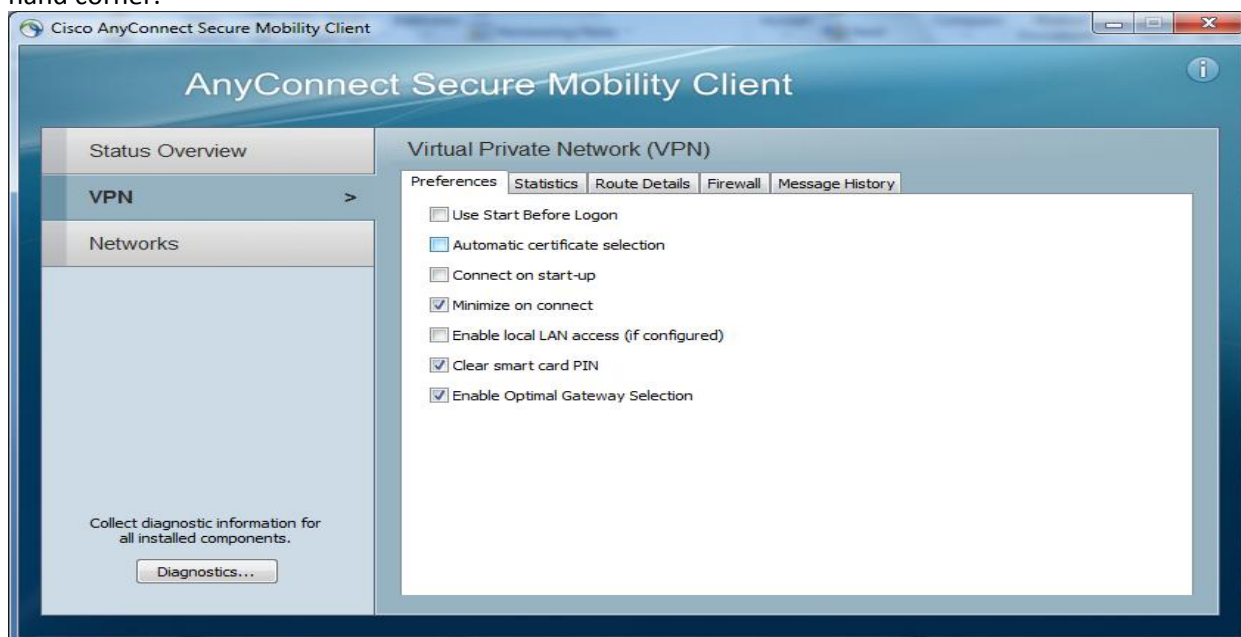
hand corner.

Cisco AnyConnect Secure Mobility Client

AnyConnect Secure Mobility Client

Status Overview

VPN >

Networks

Collect diagnostic information for all installed components.

Diagnostics...

Virtual Private Network (VPN)

Preferences | Statistics | Route Details | Firewall | Message History

Use Start Before Logon

Automatic certificate selection

Connect on start-up

Minimize on connect

Enable local LAN access (if configured)

Clear smart card PIN

Enable Optimal Gateway Selection